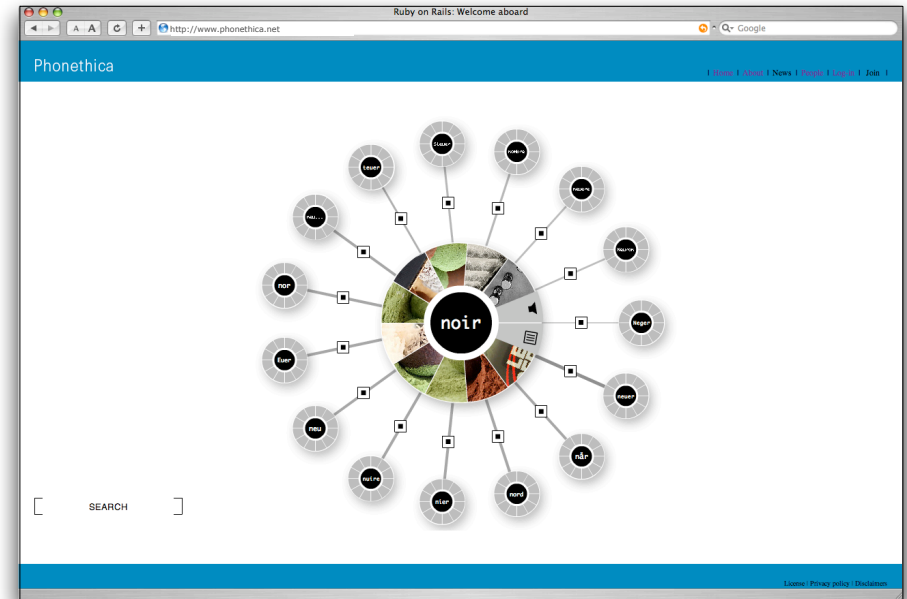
Ruby on Rails: Welcome aboard

A A

http://www.phonethica.net

Google

Phonethica

| Home | About | News | People | Log in | Join |

noir

Neger

newer

når

nord

mier

nuire

neu

fuer

nor

nu...

teuer

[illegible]

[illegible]

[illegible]

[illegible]

SEARCH

License | Privacy policy | Disclaimer